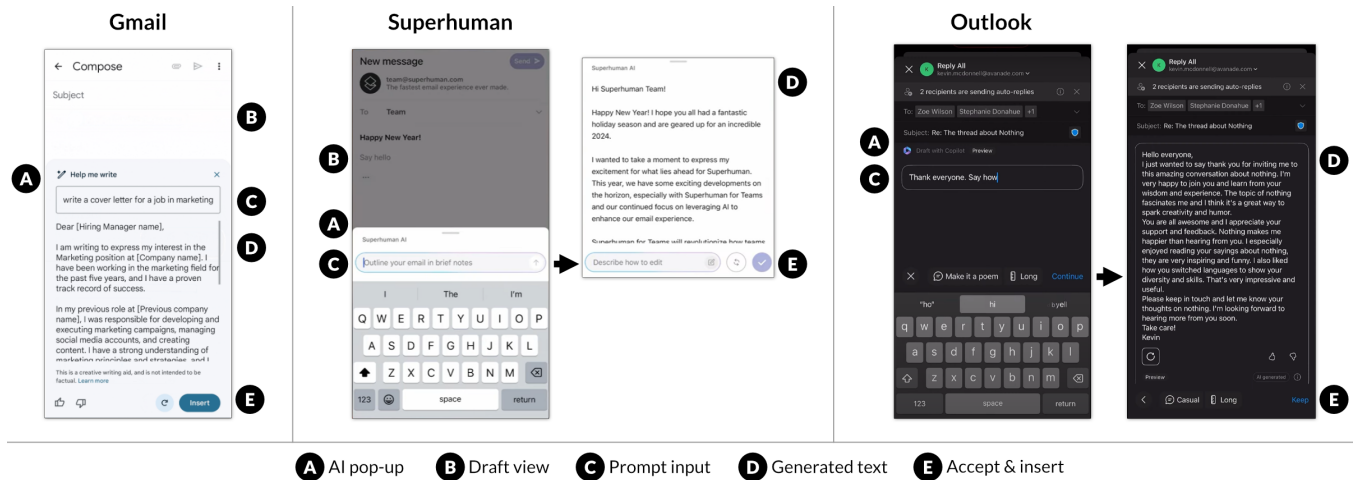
Gmail

Compose

Subject

Help me write

write a cover letter for a job in marketing

Dear [Hiring Manager name],

I am writing to express my interest in the Marketing position at [Company name]. I have been working in the marketing field for the past five years, and I have a proven track record of success.

In my previous role at [Previous company name], I was responsible for developing and executing marketing campaigns, managing social media accounts, and creating content. I have a strong understanding of marketing principles and strategies, and I

This is a creative writing aid, and is not intended to be factual. Learn more

Insert

A B C D E

Superhuman

New message

Send

team@superhuman.com
The fastest email experience ever made

To: Team

Happy New Year!

Say hello

Superhuman AI

Outline your email in brief notes

I The I'm

Q W E R T Y U I O P
A S D F G H J K L
Z X C V B N M
123 space return

Superhuman AI

Hi Superhuman Team!

Happy New Year! I hope you all had a fantastic holiday season and are geared up for an incredible 2024.

I wanted to take a moment to express my excitement for what lies ahead for Superhuman. This year, we have some exciting developments on the horizon, especially with Superhuman for Teams and our continued focus on leveraging AI to enhance our email experience.

Superhuman for Teams will revolutionize how teams

Describe how to edit

A B C D E

Outlook

Reply All
kevin.mcdonnell@avanade.com

2 recipients are sending auto-replies

To: Zoe Wilson Stephanie Donahue +1

Subject: Re: The thread about Nothing

Draft with Copilot Preview

Thank everyone. Say how

Make it a poem Long Continue

"ho" hi yell

q w e r t y u i o p
a s d f g h j k l
z x c v b n m
123 space return

Reply All
kevin.mcdonnell@avanade.com

2 recipients are sending auto-replies

To: Zoe Wilson Stephanie Donahue +1

Subject: Re: The thread about Nothing

Hello everyone,
I just wanted to say thank you for inviting me to this amazing conversation about nothing. I'm very happy to join you and learn from your wisdom and experience. The topic of nothing fascinates me and I think it's a great way to spark creativity and humor.
You are all awesome and I appreciate your support and feedback. Nothing makes me happier than hearing from you. I especially enjoyed reading your sayings about nothing, they are very inspiring and funny. I also liked how you switched languages to show your diversity and skills. That's very impressive and useful.
Please keep in touch and let me know your thoughts on nothing. I'm looking forward to hearing more from you soon.
Take care!
Kevin

Preview AI generated

Casual Long Keep

A C D E

A AI pop-up B Draft view C Prompt input D Generated text E Accept & insert